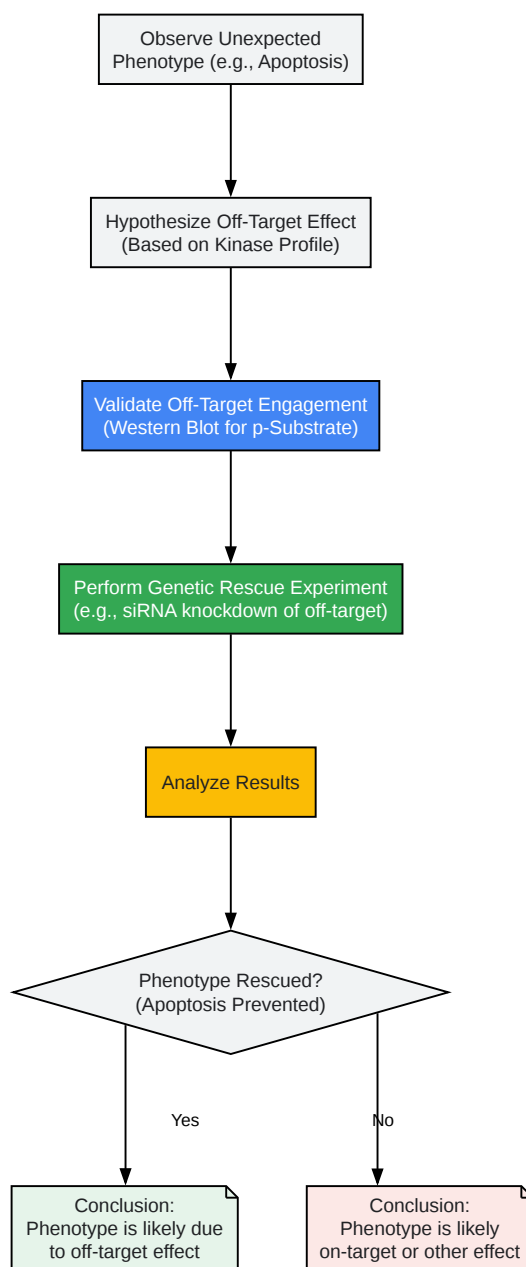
Observe Unexpected Phenotype (e.g., Apoptosis)

Hypothesize Off-Target Effect (Based on Kinase Profile)

Validate Off-Target Engagement (Western Blot for p-Substrate)

Perform Genetic Rescue Experiment (e.g., siRNA knockdown of off-target)

Analyze Results

Phenotype Rescued? (Apoptosis Prevented)

Yes

No

Conclusion: Phenotype is likely due to off-target effect

Conclusion: Phenotype is likely on-target or other effect